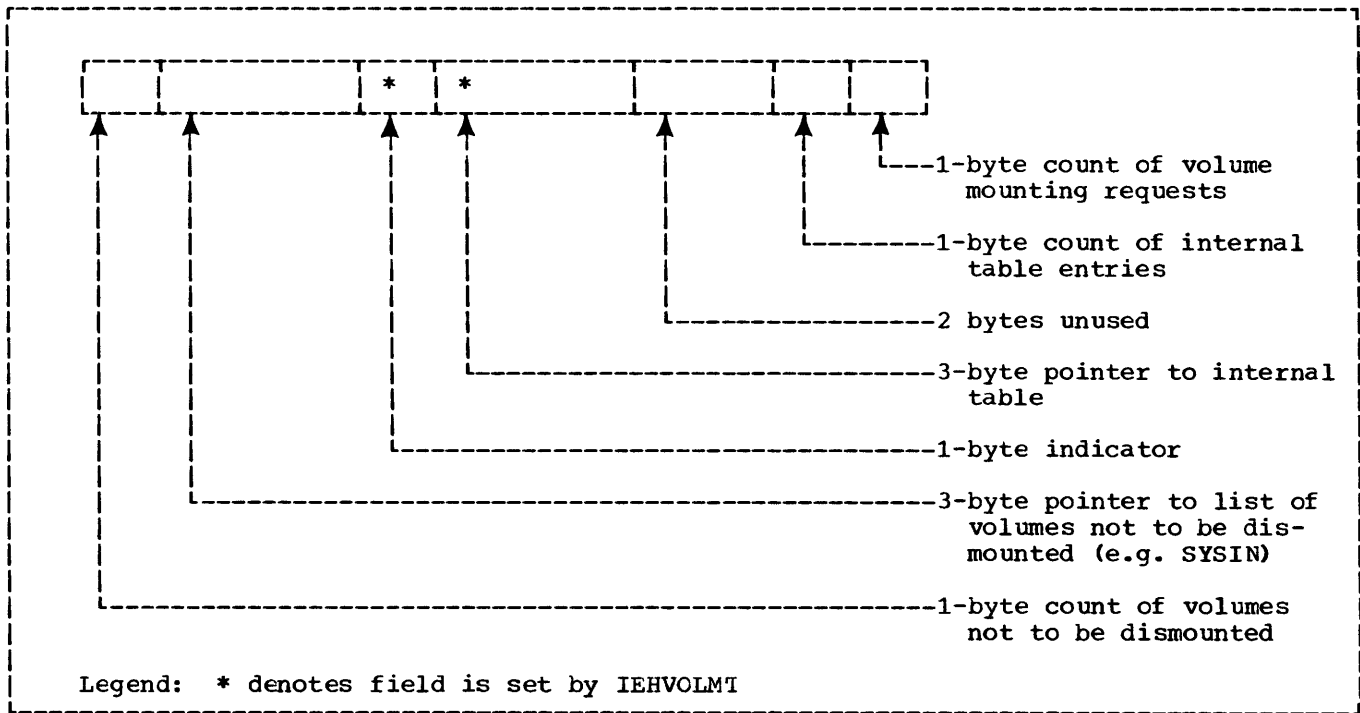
*

*

1-byte count of volume mounting requests

1-byte count of internal table entries

2 bytes unused

3-byte pointer to internal table

1-byte indicator

3-byte pointer to list of volumes not to be dismounted (e.g. SYSIN)

1-byte count of volumes not to be dismounted

Legend: * denotes field is set by IEHVOLMT